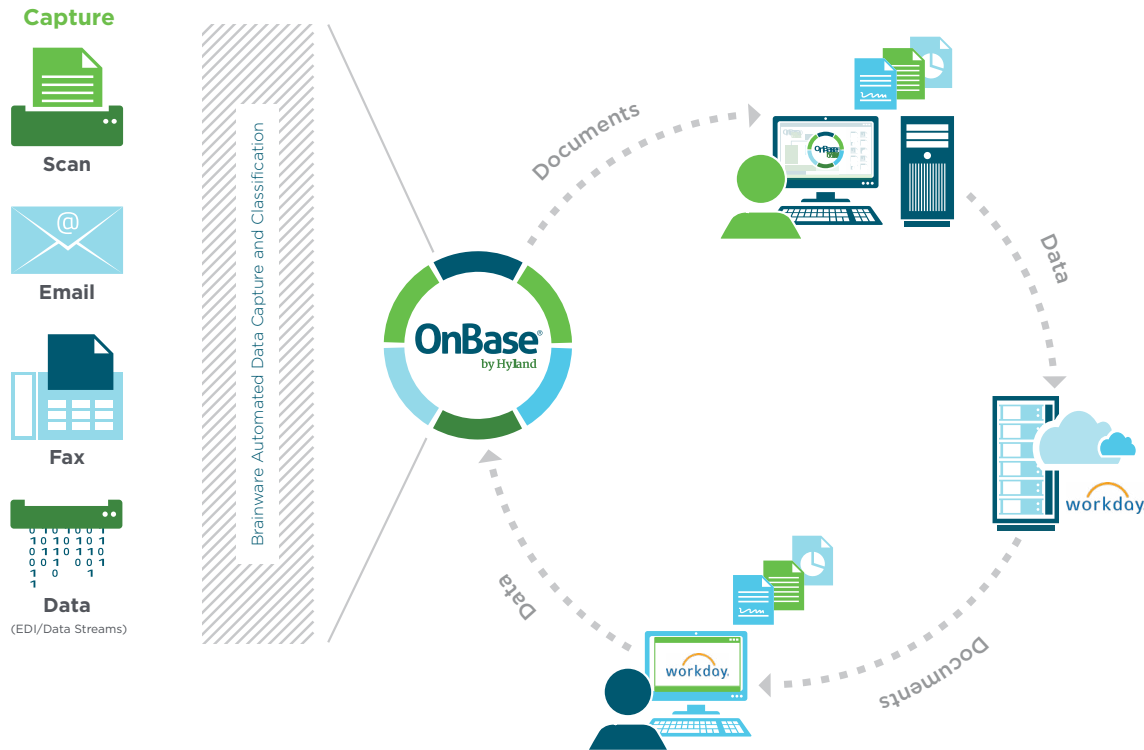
Capture

Scan

@

Email

Fax

0 1 0 1 0 0 1
1 0 1 0 1 0 1
0 1 1 0 1 1 0
0 0 1 0 0 1
1 0 1
1

Data
(EDI/Data Streams)

Brainware Automated Data Capture and Classification

OnBase® by Hyland

Documents

OnBase

Data

workday

Documents

workday

Data